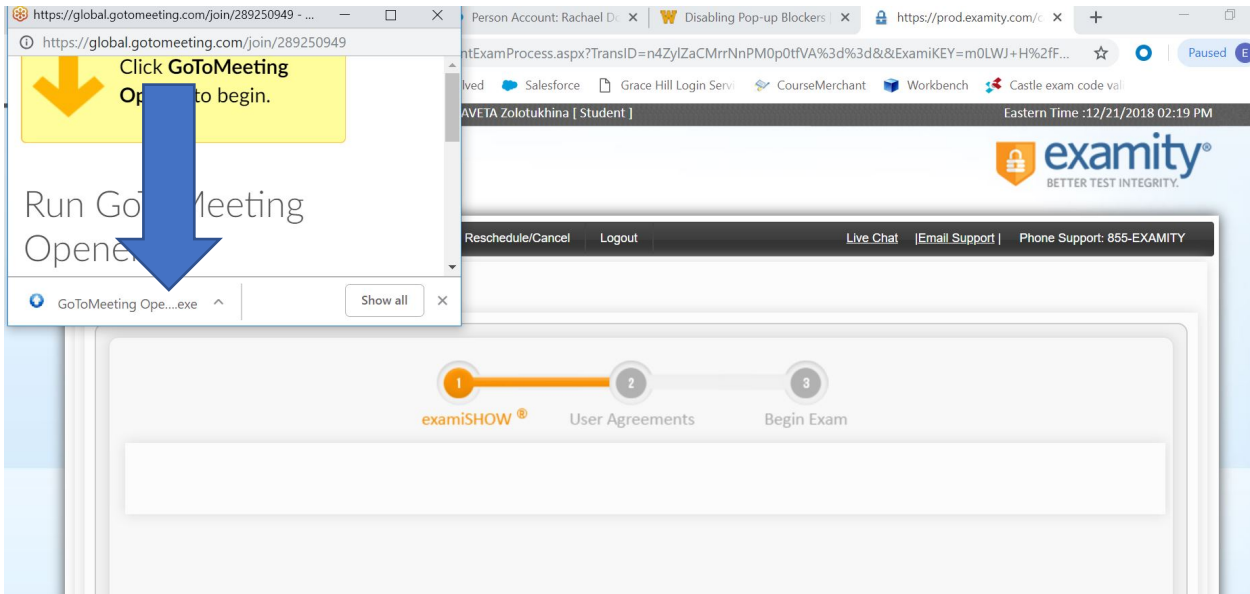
https://global.gotomeeting.com/join/289250949 - ...

https://global.gotomeeting.com/join/289250949

Click **GoToMeeting Op**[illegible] to begin.

Run Go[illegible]eeting Opene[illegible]

GoToMeeting Ope....exe

Show all

Person Account: Rachael D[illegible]

Disabling Pop-up Blockers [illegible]

https://prod.examity.com/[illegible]

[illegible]ntExamProcess.aspx?TransID=n4ZylZaCMrrNnPM0p0tfVA%3d%3d&&ExamiKEY=m0LWJ+H%2fF...

Paused

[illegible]lved Salesforce Grace Hill Login Serv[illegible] CourseMerchant Workbench Castle exam code val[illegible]

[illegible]AVETA Zolotukhina [ Student ]

Eastern Time :12/21/2018 02:19 PM

examity®
BETTER TEST INTEGRITY.

Reschedule/Cancel Logout

Live Chat |Email Support | Phone Support: 855-EXAMITY

1 examiSHOW ®

2 User Agreements

3 Begin Exam